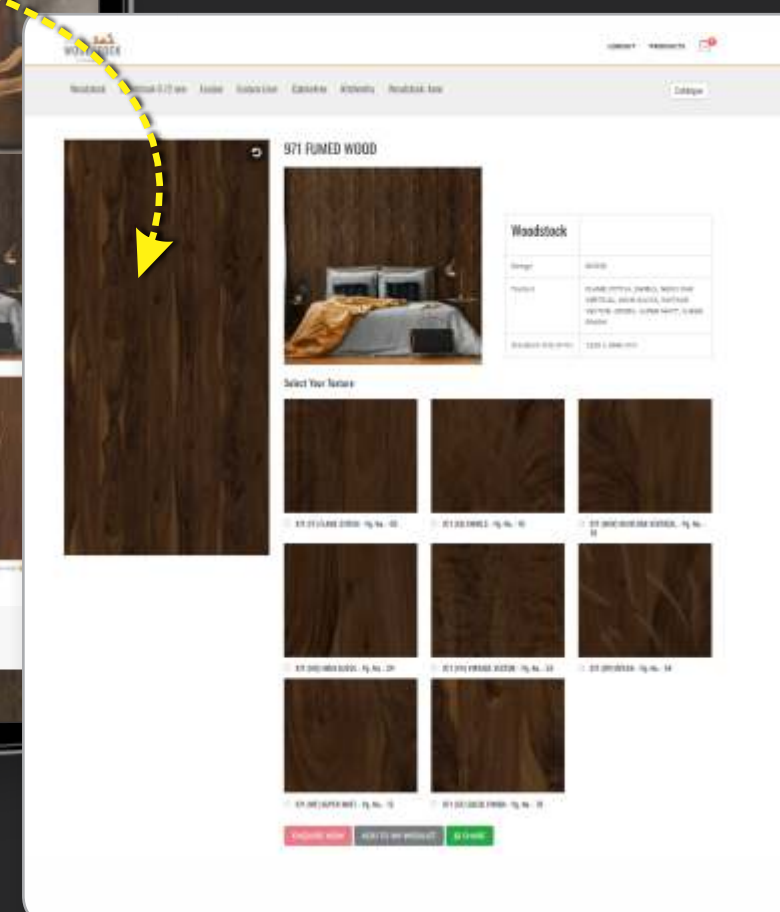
WOODSTOCK

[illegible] PRODUCTS

Woodstock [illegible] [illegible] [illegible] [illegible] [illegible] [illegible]

Catalogue

971 FUMED WOOD

| Woodstock | |
|---|---|
| Design | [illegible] |
| Texture | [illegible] |
| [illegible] | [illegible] |

Select Your Texture

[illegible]

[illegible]

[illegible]

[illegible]

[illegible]

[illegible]

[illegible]

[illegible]

ENQUIRE NOW ADD TO MY WISHLIST SHARE